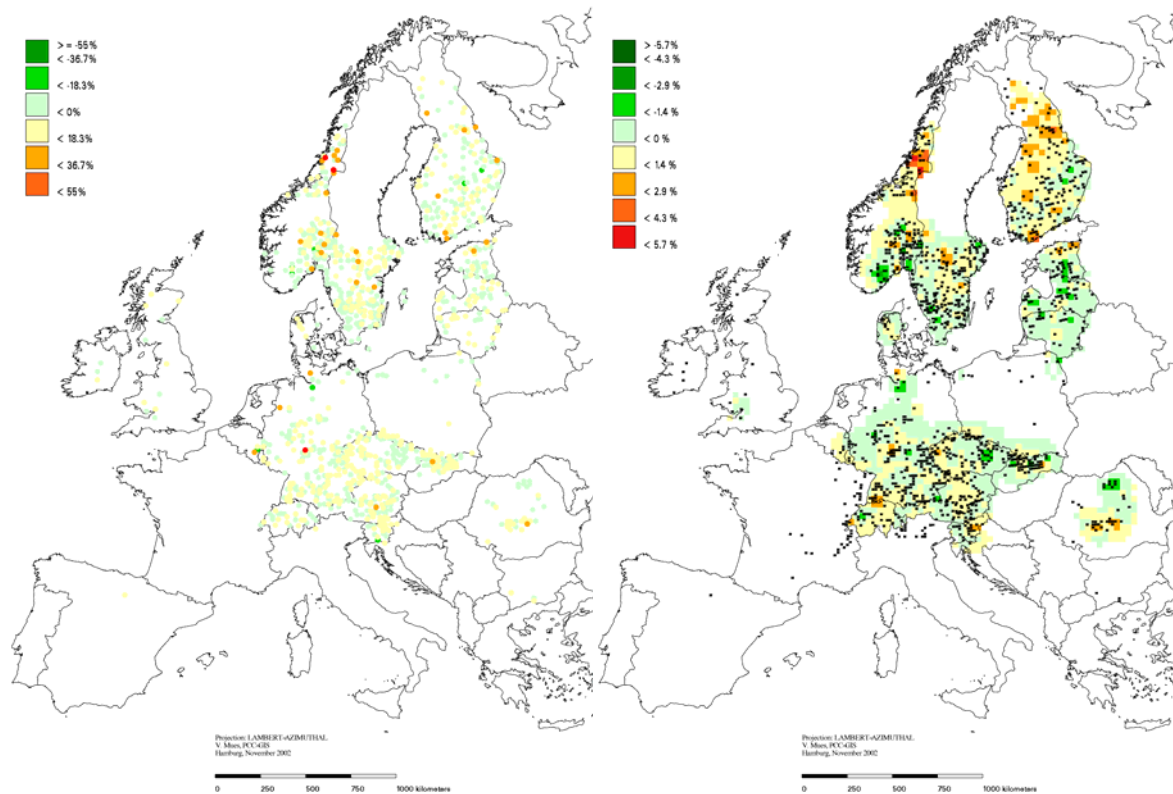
> = -55 %
< -36.7 %
< -18.3 %
< 0%
< 18.3 %
< 36.7 %
< 55 %

Projection: LAMBERT-AZIMUTHAL
V. Mues, PCC-GIS
Hamburg, November 2002

0 250 500 750 1000 kilometers

> -5.7 %
< -4.3 %
< -2.9 %
< -1.4 %
< 0 %
< 1.4 %
< 2.9 %
< 4.3 %
< 5.7 %

Projection: LAMBERT-AZIMUTHAL
V. Mues, PCC-GIS
Hamburg, November 2002

0 250 500 750 1000 kilometers